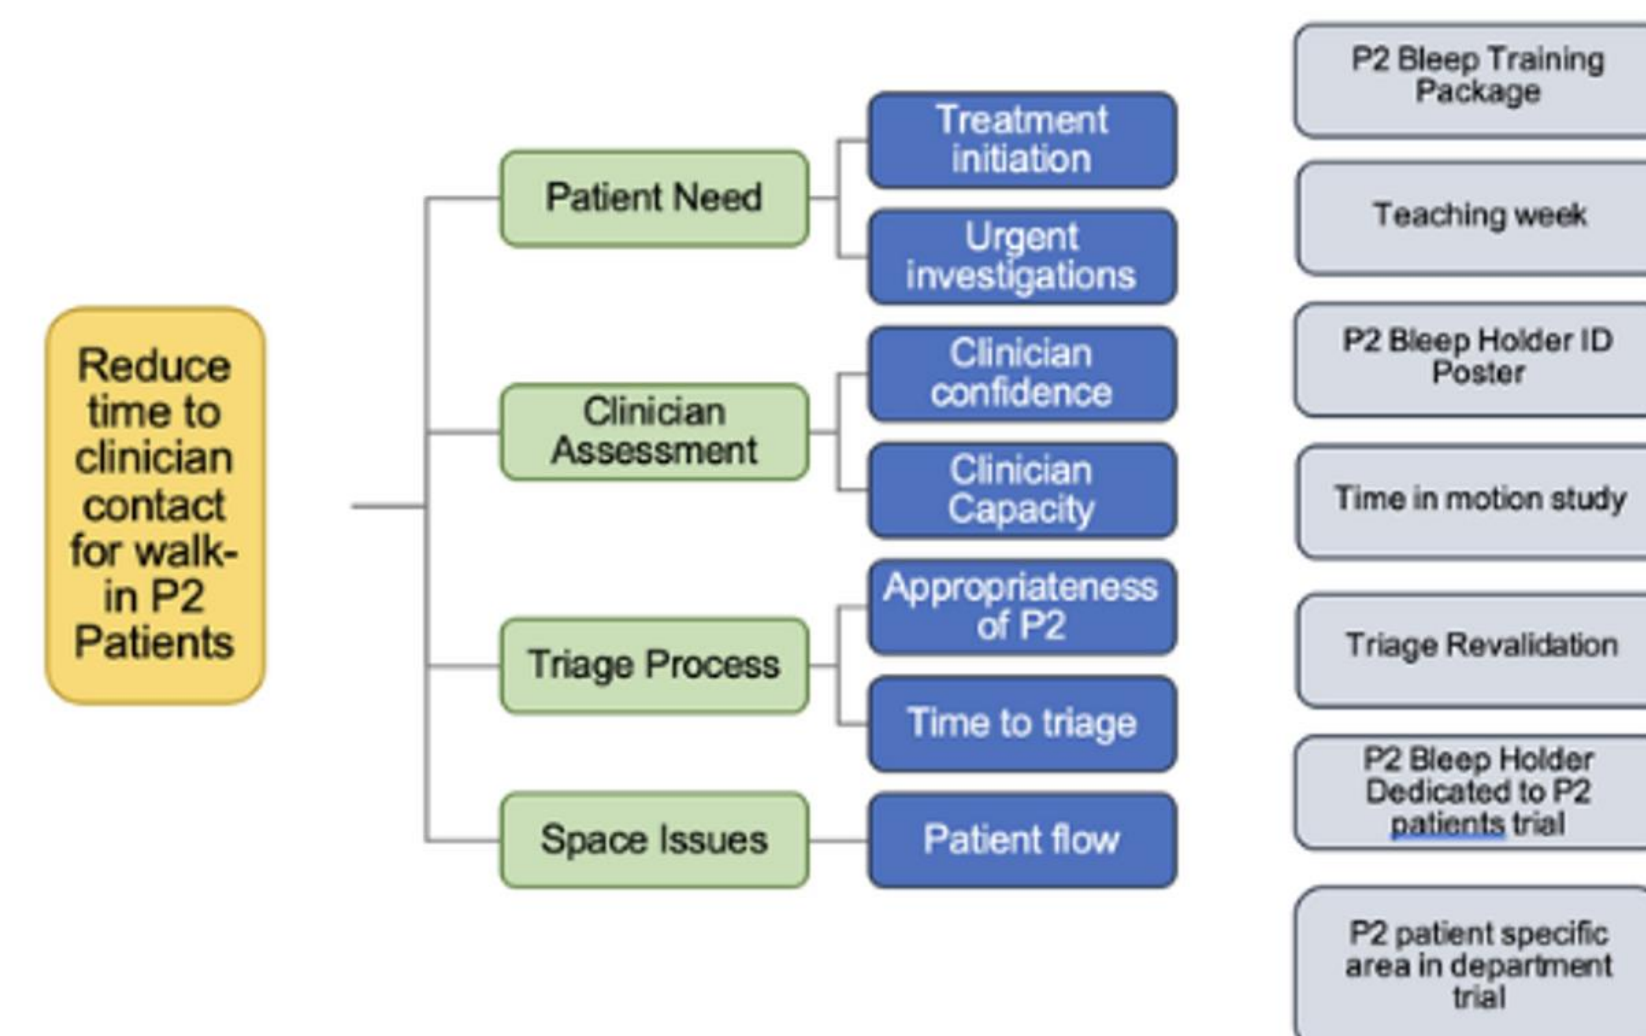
Reduce time to clinician contact for walk-in P2 Patients

Patient Need

Treatment initiation

Urgent investigations

Clinician Assessment

Clinician confidence

Clinician Capacity

Triage Process

Appropriateness of P2

Time to triage

Space Issues

Patient flow

P2 Bleep Training Package

Teaching week

P2 Bleep Holder ID Poster

Time in motion study

Triage Revalidation

P2 Bleep Holder Dedicated to P2 patients trial

P2 patient specific area in department trial